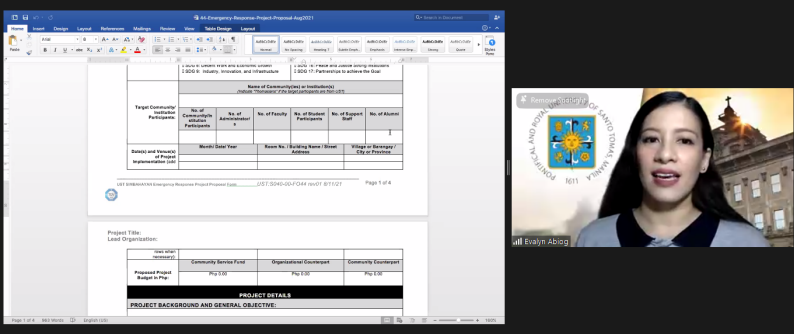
44-Emergency-Response-Project-Proposal-Aug2021

Search in Document

Home Insert Design Layout References Mailings Review View Table Design Layout

Paste

Arial

Normal No Spacing Heading 1 Subtle Emph... Emphasis Intense Emp... Strong Quote

Styles Pane

SDG 8: Decent Work and Economic Growth
SDG 9: Industry, Innovation, and Infrastructure

SDG 16: Peace and Justice Strong Institutions
SDG 17: Partnerships to achieve the Goal

Name of Community(ies) or Institution(s)
(Indicate "Thomasians" if the target participants are from UST)

Target Community/ Institution Participants

| No. of Community/Institution Participants | No. of Administrators | No. of Faculty | No. of Student Participants | No. of Support Staff | No. of Alumni |
|---|---|---|---|---|---|
| | | | | | |

Date(s) and Venue(s) of Project Implementation (cid:

| Month/ Date/ Year | Room No. / Building Name / Street Address | Village or Barangay / City or Province |
|---|---|---|
| | | |

UST SIMBAHAYAN Emergency Response Project Proposal Form UST:S040-00-FO44 rev01 8/11/21 Page 1 of 4

Project Title:
Lead Organization:

rows when necessary)

| | Community Service Fund | Organizational Counterpart | Community Counterpart |
|---|---|---|---|
| Proposed Project Budget in Php: | Php 0.00 | Php 0.00 | Php 0.00 |

PROJECT DETAILS

PROJECT BACKGROUND AND GENERAL OBJECTIVE:

Page 1 of 4 963 Words English (US)

Remove Spotlight

PONTIFICAL AND ROYAL UNIVERSITY OF SANTO TOMAS MANILA 1611

Evalyn Abiog